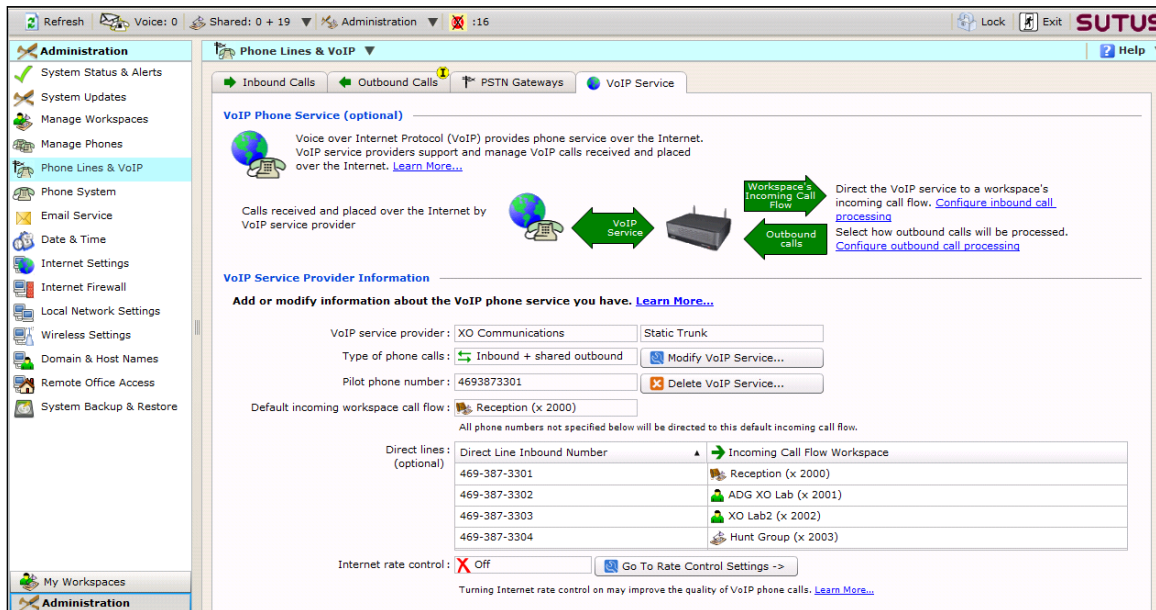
Refresh Voice: 0 Shared: 0 + 19 Administration :16 Lock Exit SUTUS

Administration
System Status & Alerts
System Updates
Manage Workspaces
Manage Phones
Phone Lines & VoIP
Phone System
Email Service
Date & Time
Internet Settings
Internet Firewall
Local Network Settings
Wireless Settings
Domain & Host Names
Remote Office Access
System Backup & Restore

My Workspaces
Administration

Phone Lines & VoIP ▼
Help

Inbound Calls | Outbound Calls | PSTN Gateways | VoIP Service

VoIP Phone Service (optional)

Voice over Internet Protocol (VoIP) provides phone service over the Internet. VoIP service providers support and manage VoIP calls received and placed over the Internet. Learn More...

Calls received and placed over the Internet by VoIP service provider

VoIP Service

Workspace's Incoming Call Flow

Outbound calls

Direct the VoIP service to a workspace's incoming call flow. Configure inbound call processing

Select how outbound calls will be processed. Configure outbound call processing

VoIP Service Provider Information

Add or modify information about the VoIP phone service you have. Learn More...

VoIP service provider : XO Communications | Static Trunk
Type of phone calls : Inbound + shared outbound | Modify VoIP Service...
Pilot phone number : 4693873301 | Delete VoIP Service...
Default incoming workspace call flow : Reception (x 2000)

All phone numbers not specified below will be directed to this default incoming call flow.

Direct lines : (optional)

| Direct Line Inbound Number | Incoming Call Flow Workspace |
|---|---|
| 469-387-3301 | Reception (x 2000) |
| 469-387-3302 | ADG XO Lab (x 2001) |
| 469-387-3303 | XO Lab2 (x 2002) |
| 469-387-3304 | Hunt Group (x 2003) |

Internet rate control : Off | Go To Rate Control Settings ->

Turning Internet rate control on may improve the quality of VoIP phone calls. Learn More...